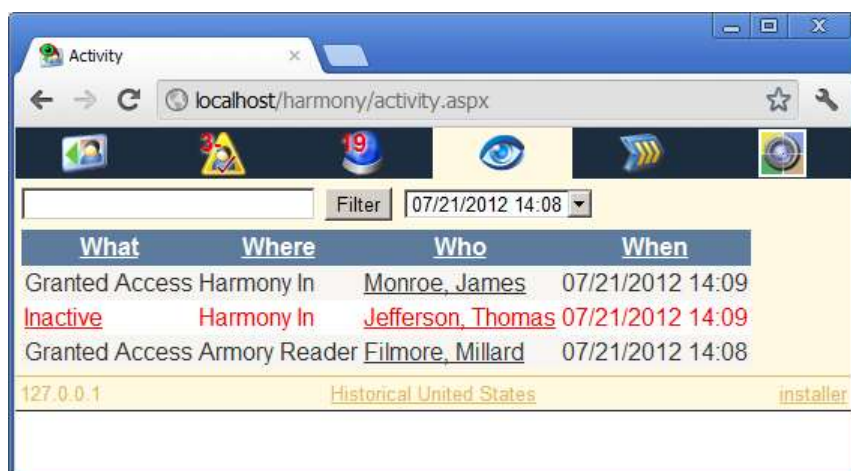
Activity

localhost/harmony/activity.aspx

3

19

Filter 07/21/2012 14:08

| What | Where | Who | When |
|---|---|---|---|
| Granted Access | Harmony In | Monroe, James | 07/21/2012 14:09 |
| Inactive | Harmony In | Jefferson, Thomas | 07/21/2012 14:09 |
| Granted Access | Armory Reader | Filmore, Millard | 07/21/2012 14:08 |

127.0.0.1 Historical United States installer